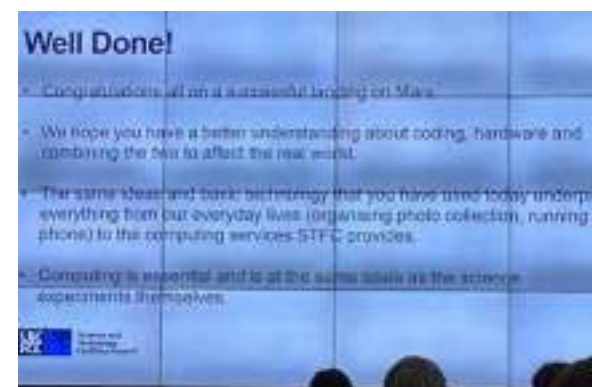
Well Done!

Congratulations all on a successful landing on Mars.

We hope you have a better understanding about coding, hardware and combining the two to affect the real world.

The same ideas and basic technology that you have used today underp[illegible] everything from our everyday lives (organising photo collection, running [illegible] phone) to the computing services STFC provides.

Computing is essential and is at the same basis as the science experiments themselves.

Science and Technology Facilities Council